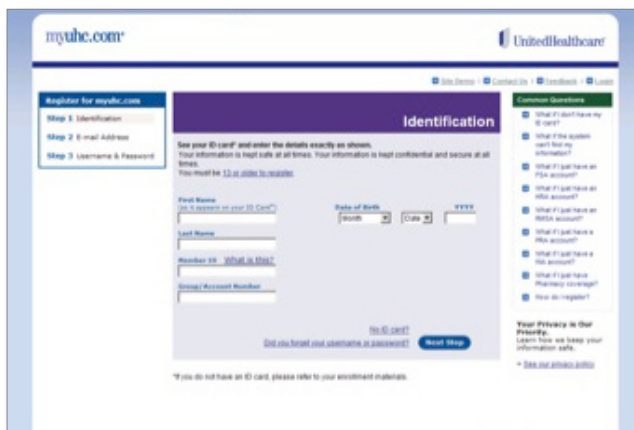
myuhc.com

UnitedHealthcare

Site Demo | Contact Us | Feedback | Login

Register for myuhc.com
Step 1 Identification
Step 2 E-mail Address
Step 3 Username & Password

Identification

See your ID card* and enter the details exactly as shown.
Your information is kept safe at all times. Your information is kept confidential and secure at all times.
You must be 13 or older to register.

First Name
(as it appears on your ID Card*)

Date of Birth
Month
Date
YYYY

Last Name

Member ID What is this?

Group/Account Number

No ID card?
Did you forget your username or password?
Next Step

*If you do not have an ID card, please refer to your enrollment materials.

Common Questions
What if I don't have my ID card?
What if the system can't find my information?
What if I just have an FSA account?
What if I just have an HRA account?
What if I just have an RMSA account?
What if I just have a PRA account?
What if I just have a HIA account?
What if I just have Pharmacy coverage?
How do I register?

Your Privacy is Our Priority.
Learn how we keep your information safe.

» See our privacy policy